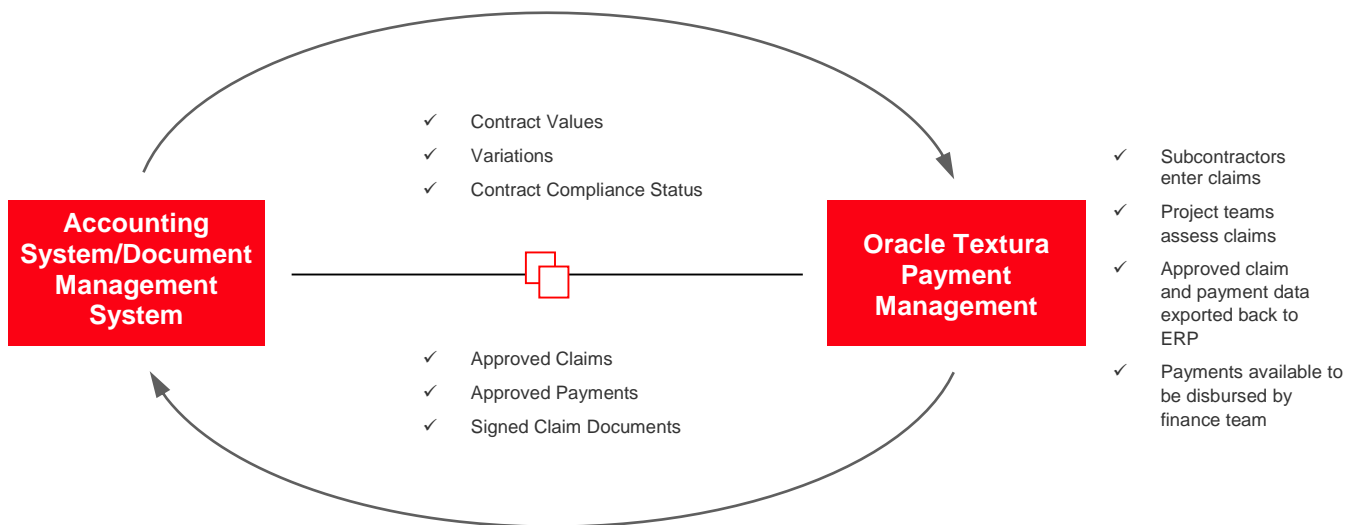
✓ Contract Values
✓ Variations
✓ Contract Compliance Status

Accounting System/Document Management System

Oracle Textura Payment Management

✓ Subcontractors enter claims
✓ Project teams assess claims
✓ Approved claim and payment data exported back to ERP
✓ Payments available to be disbursed by finance team

✓ Approved Claims
✓ Approved Payments
✓ Signed Claim Documents